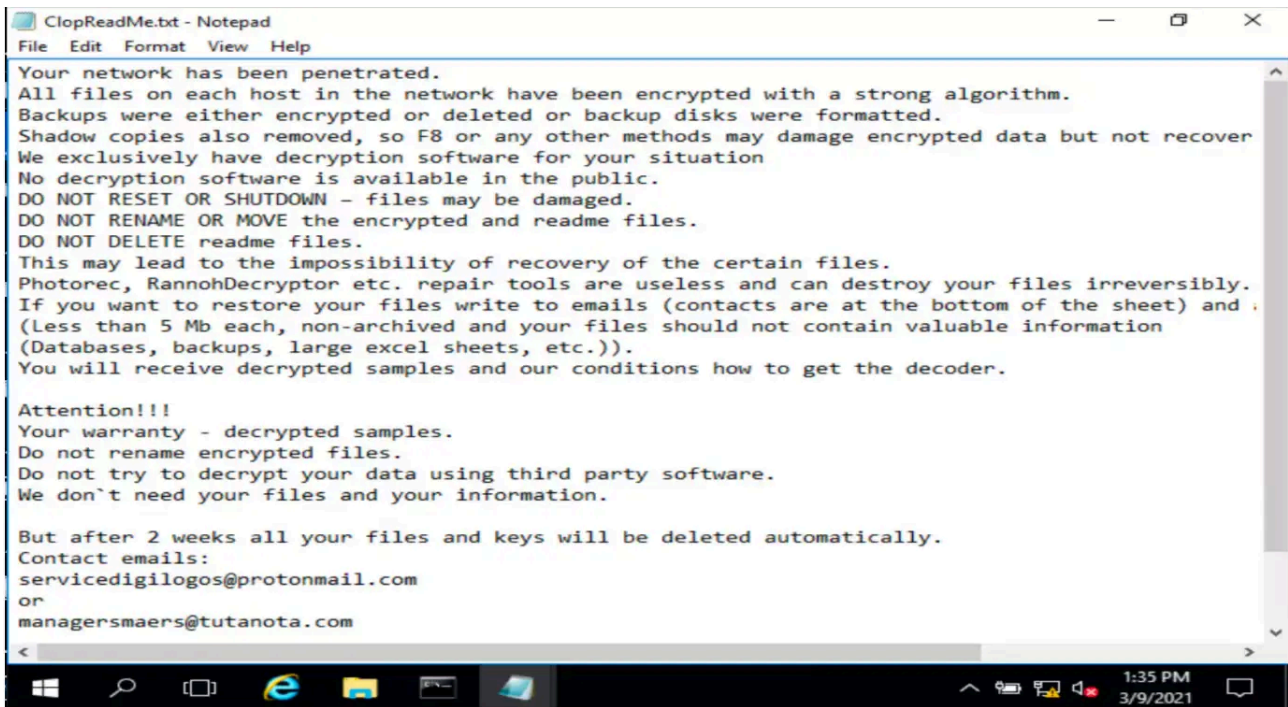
ClopReadMe.txt - Notepad
File Edit Format View Help

Your network has been penetrated.
All files on each host in the network have been encrypted with a strong algorithm.
Backups were either encrypted or deleted or backup disks were formatted.
Shadow copies also removed, so F8 or any other methods may damage encrypted data but not recover
We exclusively have decryption software for your situation
No decryption software is available in the public.
DO NOT RESET OR SHUTDOWN – files may be damaged.
DO NOT RENAME OR MOVE the encrypted and readme files.
DO NOT DELETE readme files.
This may lead to the impossibility of recovery of the certain files.
Photorec, RannohDecryptor etc. repair tools are useless and can destroy your files irreversibly.
If you want to restore your files write to emails (contacts are at the bottom of the sheet) and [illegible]
(Less than 5 Mb each, non-archived and your files should not contain valuable information
(Databases, backups, large excel sheets, etc.)).
You will receive decrypted samples and our conditions how to get the decoder.

Attention!!!
Your warranty - decrypted samples.
Do not rename encrypted files.
Do not try to decrypt your data using third party software.
We don`t need your files and your information.

But after 2 weeks all your files and keys will be deleted automatically.
Contact emails:
servicedigilogos@protonmail.com
or
managersmaers@tutanota.com

1:35 PM
3/9/2021